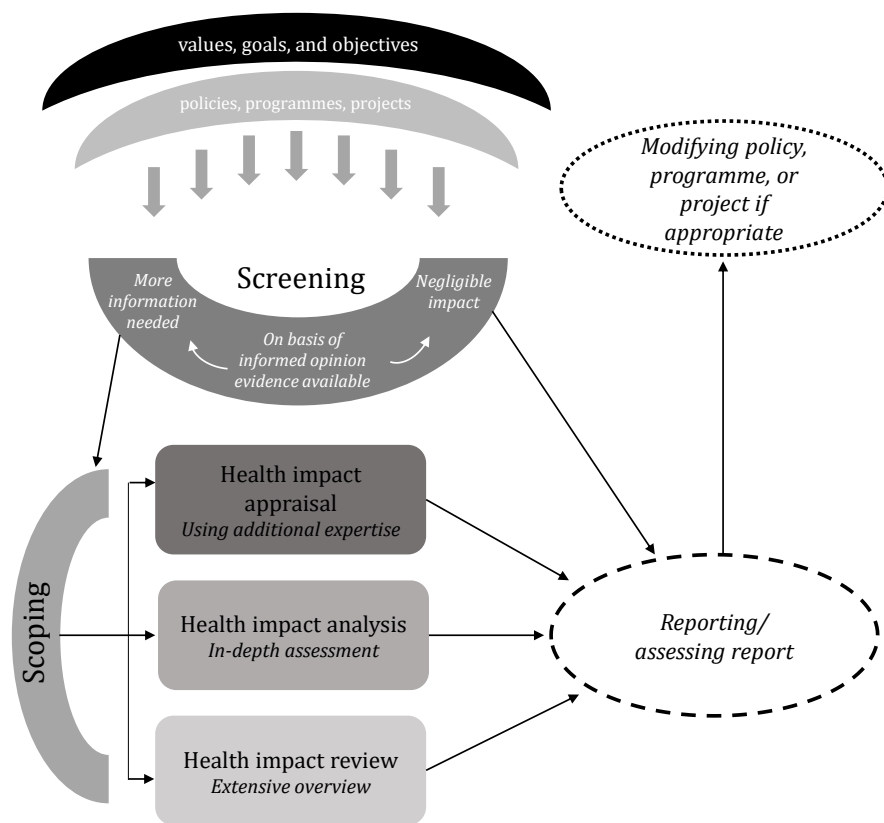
values, goals, and objectives

policies, programmes, projects

Modifying policy, programme, or project if appropriate

Screening

More information needed

Negligible impact

On basis of informed opinion evidence available

Scoping

Health impact appraisal
Using additional expertise

Health impact analysis
In-depth assessment

Health impact review
Extensive overview

Reporting/ assessing report